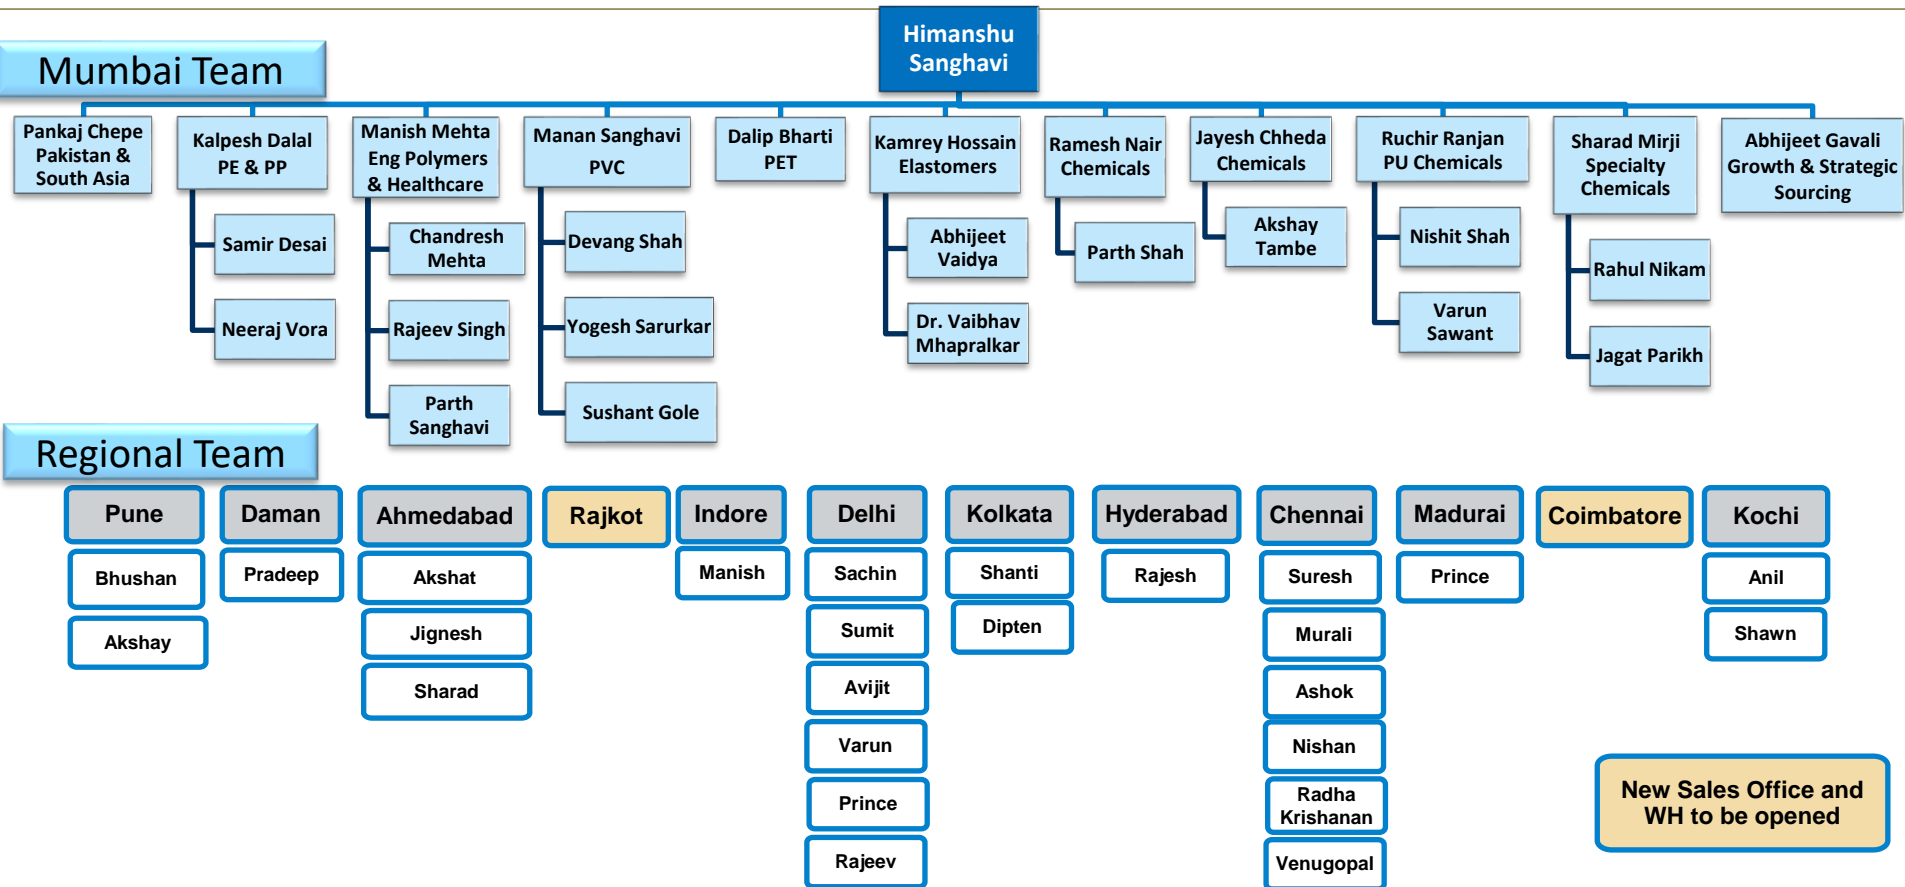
Himanshu Sanghavi

Mumbai Team

Pankaj Chepe Pakistan & South Asia

Kalpesh Dalal PE & PP

Samir Desai

Neeraj Vora

Manish Mehta Eng Polymers & Healthcare

Chandresh Mehta

Rajeev Singh

Parth Sanghavi

Manan Sanghavi PVC

Devang Shah

Yogesh Sarurkar

Sushant Gole

Dalip Bharti PET

Kamrey Hossain Elastomers

Abhijeet Vaidya

Dr. Vaibhav Mhapralkar

Ramesh Nair Chemicals

Parth Shah

Jayesh Chheda Chemicals

Akshay Tambe

Ruchir Ranjan PU Chemicals

Nishit Shah

Varun Sawant

Sharad Mirji Specialty Chemicals

Rahul Nikam

Jagat Parikh

Abhijeet Gavali Growth & Strategic Sourcing

Regional Team

Pune

Bhushan

Akshay

Daman

Pradeep

Ahmedabad

Akshat

Jignesh

Sharad

Rajkot

Indore

Manish

Delhi

Sachin

Sumit

Avijit

Varun

Prince

Rajeev

Kolkata

Shanti

Dipten

Hyderabad

Rajesh

Chennai

Suresh

Murali

Ashok

Nishan

Radha Krishanan

Venugopal

Madurai

Prince

Coimbatore

Kochi

Anil

Shawn

New Sales Office and WH to be opened